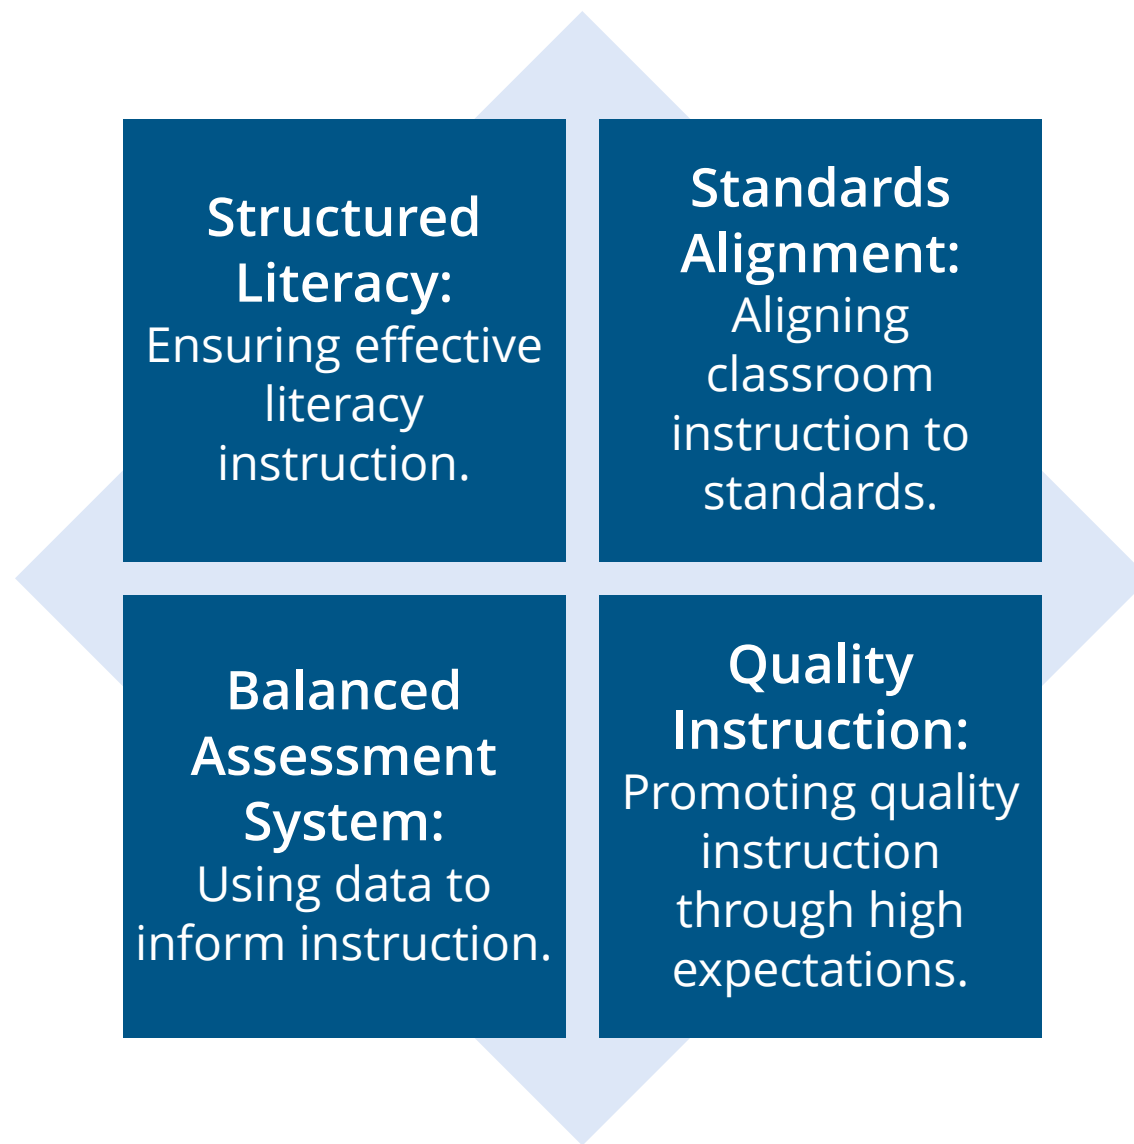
Structured Literacy: Ensuring effective literacy instruction.

Standards Alignment: Aligning classroom instruction to standards.

Balanced Assessment System: Using data to inform instruction.

Quality Instruction: Promoting quality instruction through high expectations.